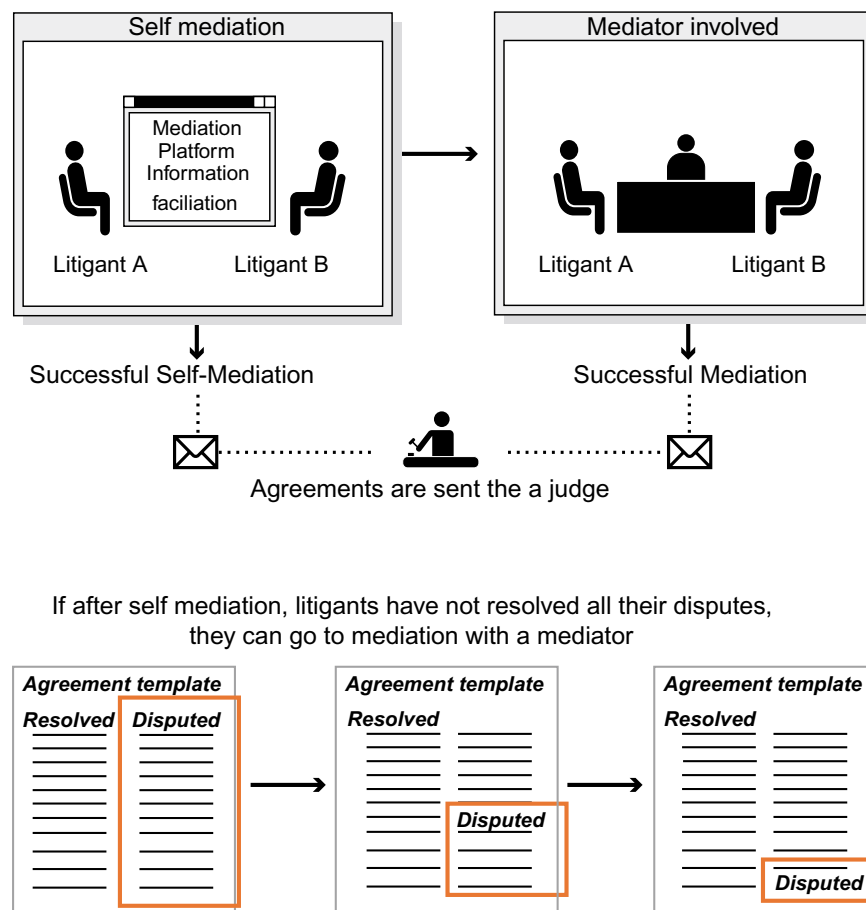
Self mediation

Mediation Platform Information faciliation

Litigant A

Litigant B

Mediator involved

Litigant A

Litigant B

Successful Self-Mediation

Successful Mediation

Agreements are sent the a judge

If after self mediation, litigants have not resolved all their disputes, they can go to mediation with a mediator

Agreement template

Resolved

Disputed

Agreement template

Resolved

Disputed

Agreement template

Resolved

Disputed